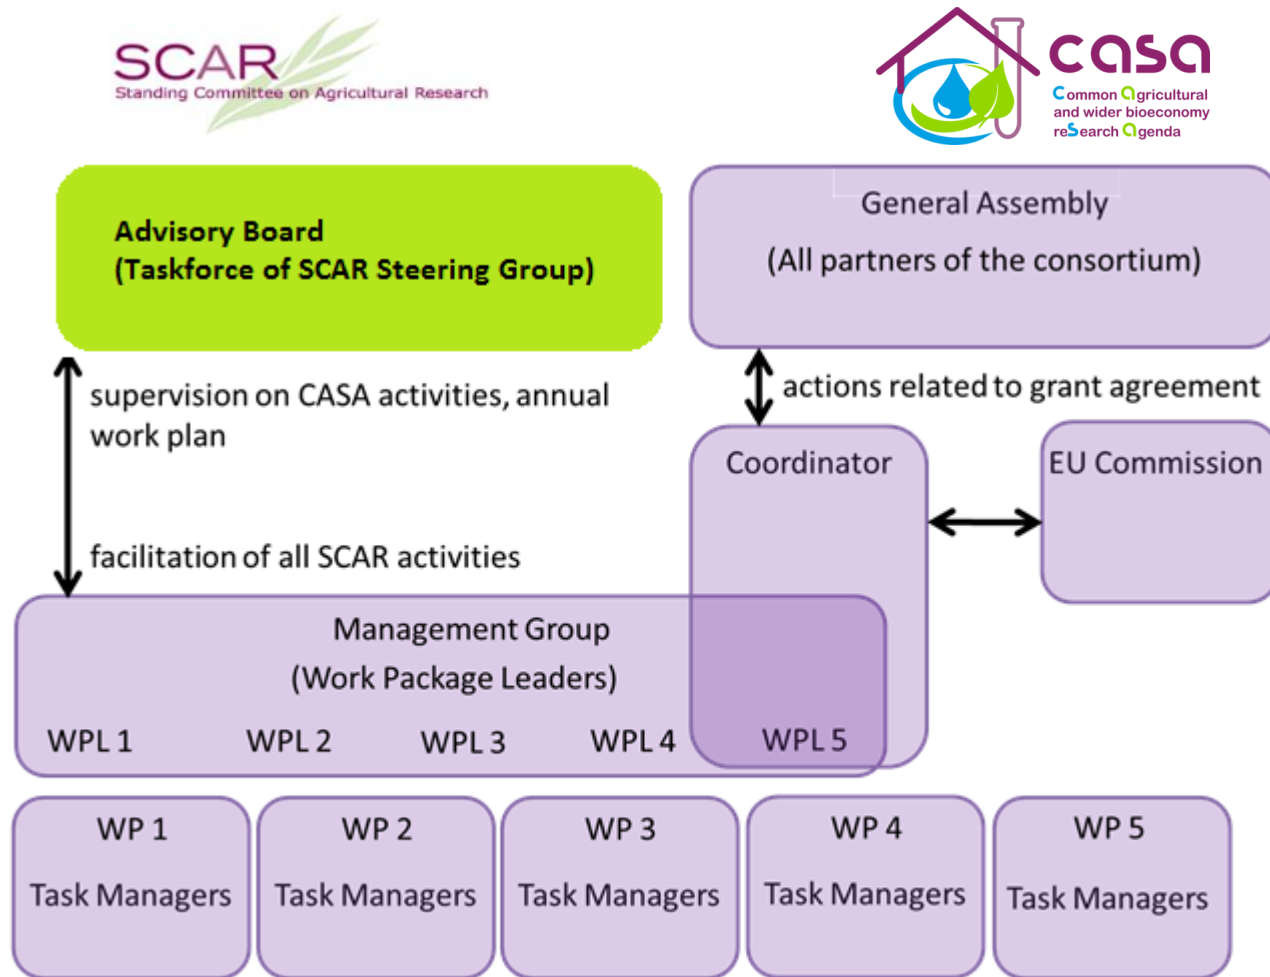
SCAR
Standing Committee on Agricultural Research

casa
Common agricultural and wider bioeconomy reSearch agenda

Advisory Board
(Taskforce of SCAR Steering Group)

General Assembly
(All partners of the consortium)

supervision on CASA activities, annual work plan

facilitation of all SCAR activities

actions related to grant agreement

Coordinator

EU Commission

Management Group
(Work Package Leaders)

WPL 1 WPL 2 WPL 3 WPL 4 WPL 5

WP 1
Task Managers

WP 2
Task Managers

WP 3
Task Managers

WP 4
Task Managers

WP 5
Task Managers